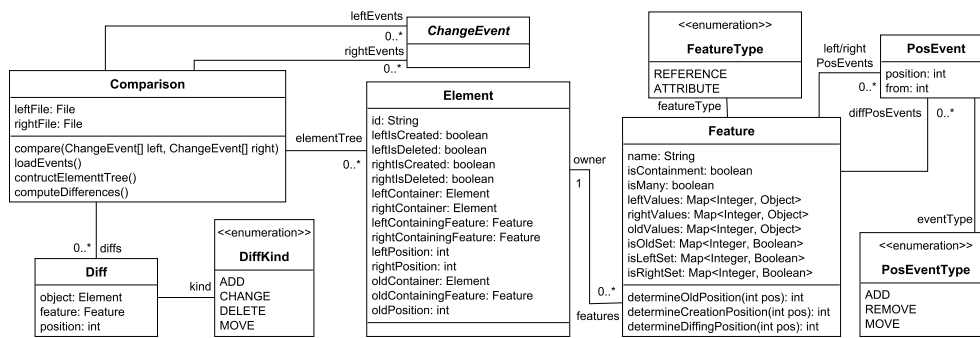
leftEvents

ChangeEvent

0..*

rightEvents

0..*

Comparison

leftFile: File
rightFile: File

compare(ChangeEvent[] left, ChangeEvent[] right)
loadEvents()
contructElementTree()
computeDifferences()

elementTree

0..*

Element

id: String
leftIsCreated: boolean
leftIsDeleted: boolean
rightIsCreated: boolean
rightIsDeleted: boolean
leftContainer: Element
rightContainer: Element
leftContainingFeature: Feature
rightContainingFeature: Feature
leftPosition: int
rightPosition: int
oldContainer: Element
oldContainingFeature: Feature
oldPosition: int

<<enumeration>>

FeatureType

REFERENCE
ATTRIBUTE

featureType

owner

1

Feature

name: String
isContainment: boolean
isMany: boolean
leftValues: Map<Integer, Object>
rightValues: Map<Integer, Object>
oldValues: Map<Integer, Object>
isOldSet: Map<Integer, Boolean>
isLeftSet: Map<Integer, Boolean>
isRightSet: Map<Integer, Boolean>

determineOldPosition(int pos): int
determineCreationPosition(int pos): int
determineDiffingPosition(int pos): int

0..*

features

left/right PosEvents

0..*

PosEvent

position: int
from: int

diffPosEvents

0..*

eventType

<<enumeration>>

PosEventType

ADD
REMOVE
MOVE

0..*

diffs

Diff

object: Element
feature: Feature
position: int

kind

<<enumeration>>

DiffKind

ADD
CHANGE
DELETE
MOVE